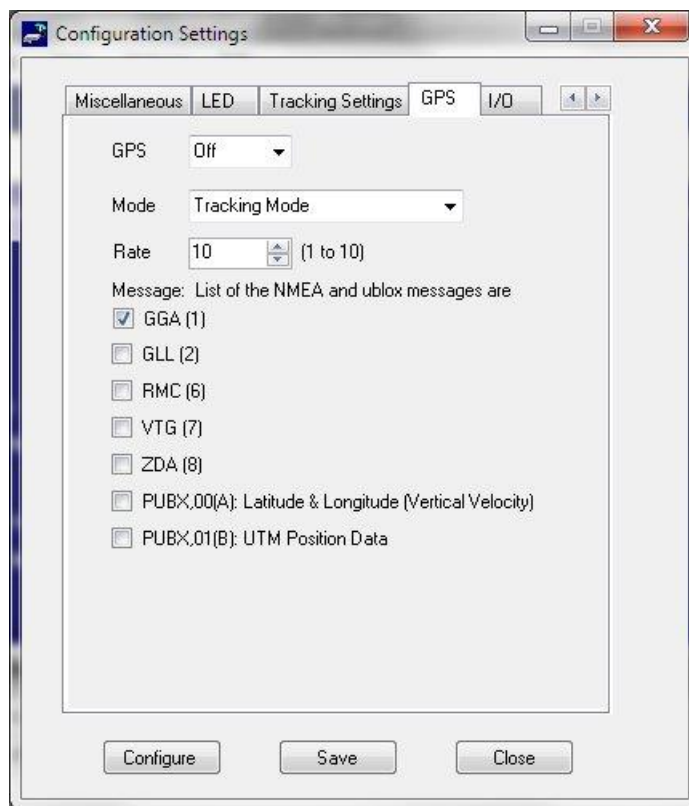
Configuration Settings

Miscellaneous | LED | Tracking Settings | GPS | I/O

GPS Off

Mode Tracking Mode

Rate 10 (1 to 10)

Message: List of the NMEA and ublox messages are

GGA (1)

GLL (2)

RMC (6)

VTG (7)

ZDA (8)

PUBX,00(A): Latitude & Longitude (Vertical Velocity)

PUBX,01(B): UTM Position Data

Configure Save Close